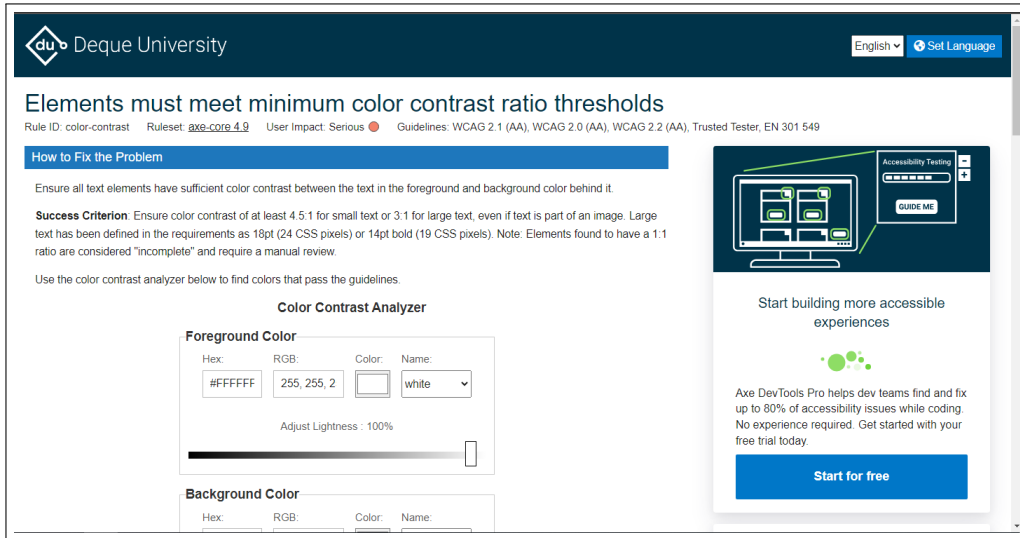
du Deque University

English
Set Language

Elements must meet minimum color contrast ratio thresholds

Rule ID: color-contrast Ruleset: axe-core 4.9 User Impact: Serious Guidelines: WCAG 2.1 (AA), WCAG 2.0 (AA), WCAG 2.2 (AA), Trusted Tester, EN 301 549

How to Fix the Problem

Ensure all text elements have sufficient color contrast between the text in the foreground and background color behind it.

**Success Criterion**: Ensure color contrast of at least 4.5:1 for small text or 3:1 for large text, even if text is part of an image. Large text has been defined in the requirements as 18pt (24 CSS pixels) or 14pt bold (19 CSS pixels). Note: Elements found to have a 1:1 ratio are considered "incomplete" and require a manual review.

Use the color contrast analyzer below to find colors that pass the guidelines.

Color Contrast Analyzer

Foreground Color

Hex: RGB: Color: Name:

#FFFFFF 255, 255, 2 white

Adjust Lightness : 100%

Background Color

Hex: RGB: Color: Name:

Accessibility Testing

GUIDE ME

Start building more accessible experiences

Axe DevTools Pro helps dev teams find and fix up to 80% of accessibility issues while coding. No experience required. Get started with your free trial today.

Start for free